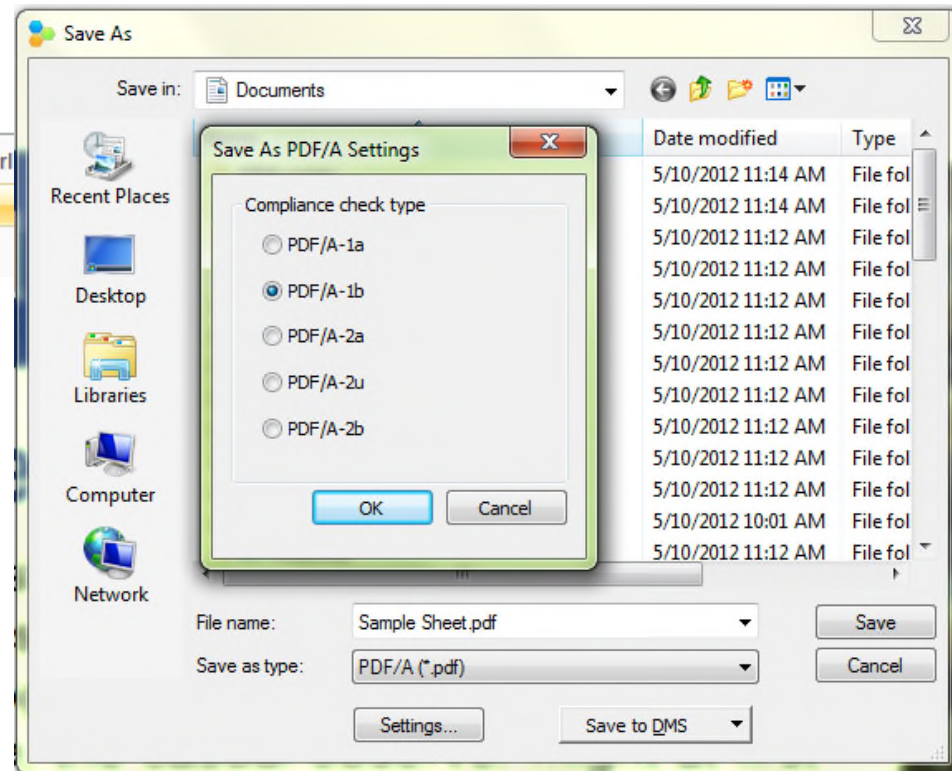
Save As

Save in: Documents

Recent Places

Desktop

Libraries

Computer

Network

Save As PDF/A Settings

Compliance check type

PDF/A-1a

PDF/A-1b

PDF/A-2a

PDF/A-2u

PDF/A-2b

OK

Cancel

| Date modified | Type |
|---|---|
| 5/10/2012 11:14 AM | File fol |
| 5/10/2012 11:14 AM | File fol |
| 5/10/2012 11:12 AM | File fol |
| 5/10/2012 11:12 AM | File fol |
| 5/10/2012 11:12 AM | File fol |
| 5/10/2012 11:12 AM | File fol |
| 5/10/2012 11:12 AM | File fol |
| 5/10/2012 11:12 AM | File fol |
| 5/10/2012 11:12 AM | File fol |
| 5/10/2012 11:12 AM | File fol |
| 5/10/2012 11:12 AM | File fol |
| 5/10/2012 10:01 AM | File fol |
| 5/10/2012 11:12 AM | File fol |

File name: Sample Sheet.pdf

Save as type: PDF/A (*.pdf)

Save

Cancel

Settings...

Save to DMS